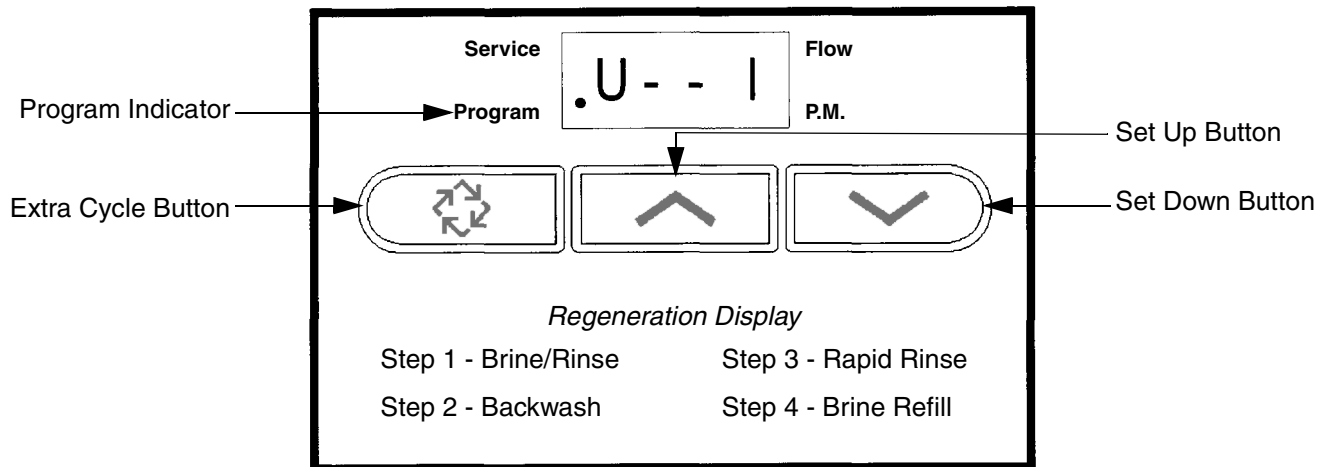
Service
Flow
Program Indicator
Program
.U - - 1
P.M.
Set Up Button
Extra Cycle Button
Set Down Button

*Regeneration Display*

Step 1 - Brine/Rinse
Step 2 - Backwash
Step 3 - Rapid Rinse
Step 4 - Brine Refill